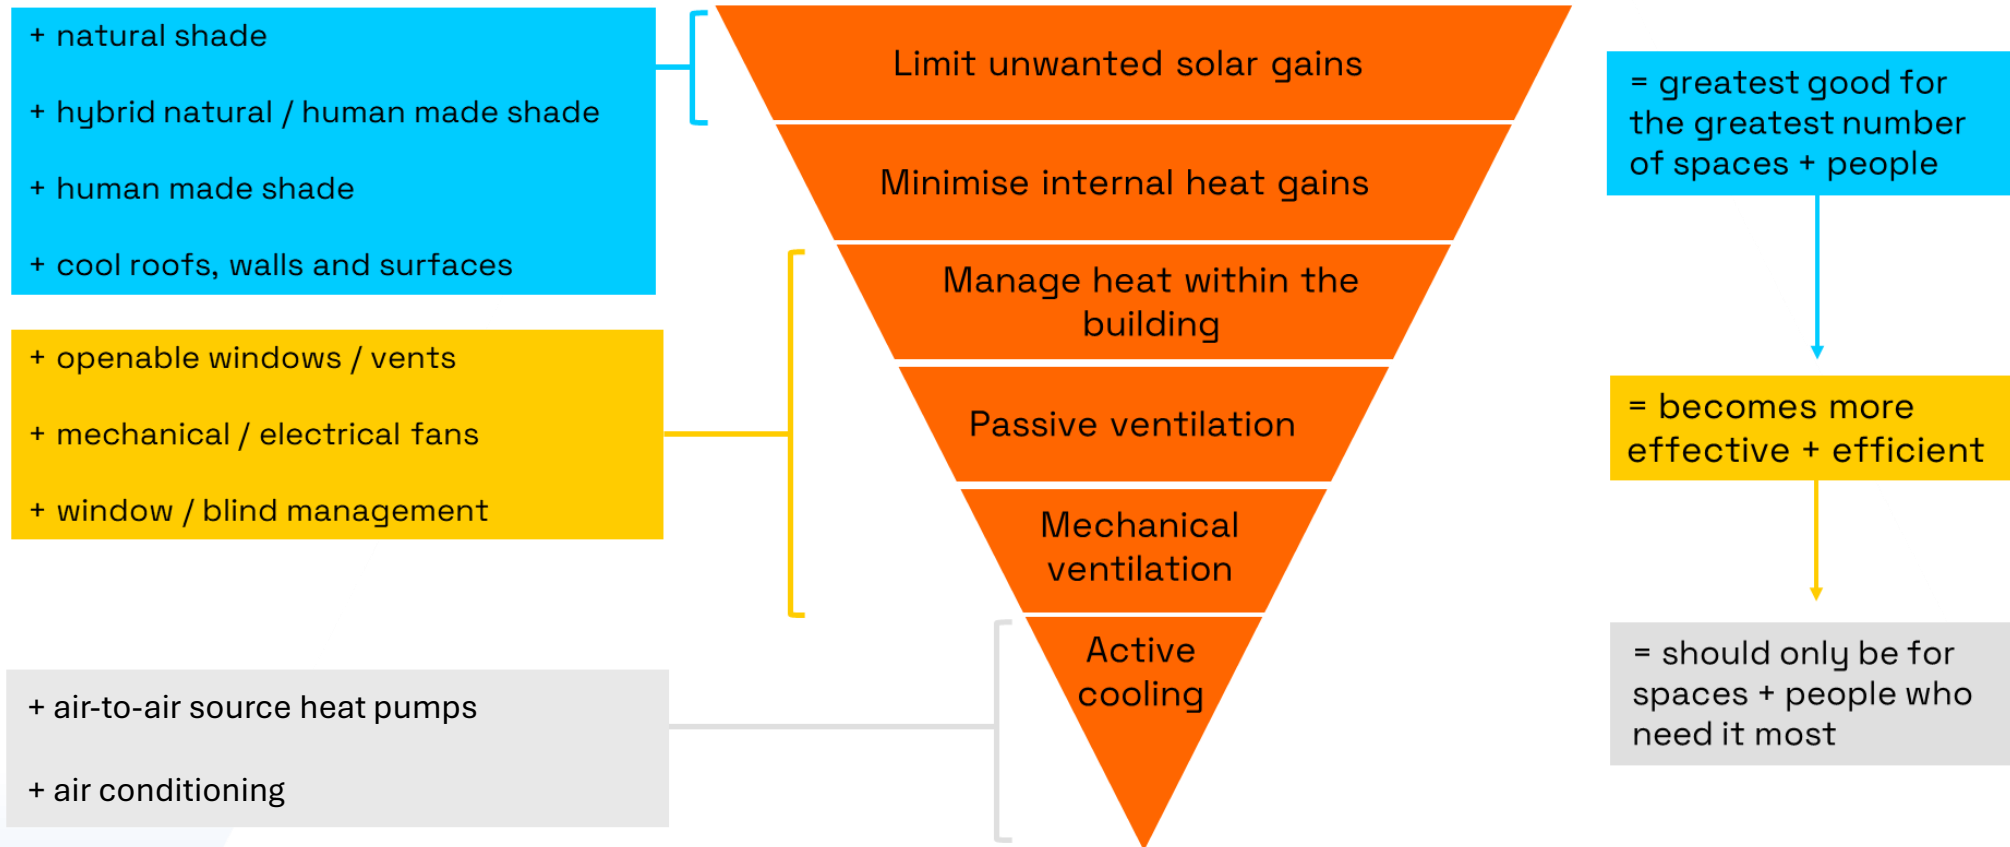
+ natural shade

+ hybrid natural / human made shade

+ human made shade

+ cool roofs, walls and surfaces

+ openable windows / vents

+ mechanical / electrical fans

+ window / blind management

+ air-to-air source heat pumps

+ air conditioning

Limit unwanted solar gains

Minimise internal heat gains

Manage heat within the building

Passive ventilation

Mechanical ventilation

Active cooling

= greatest good for the greatest number of spaces + people

= becomes more effective + efficient

= should only be for spaces + people who need it most